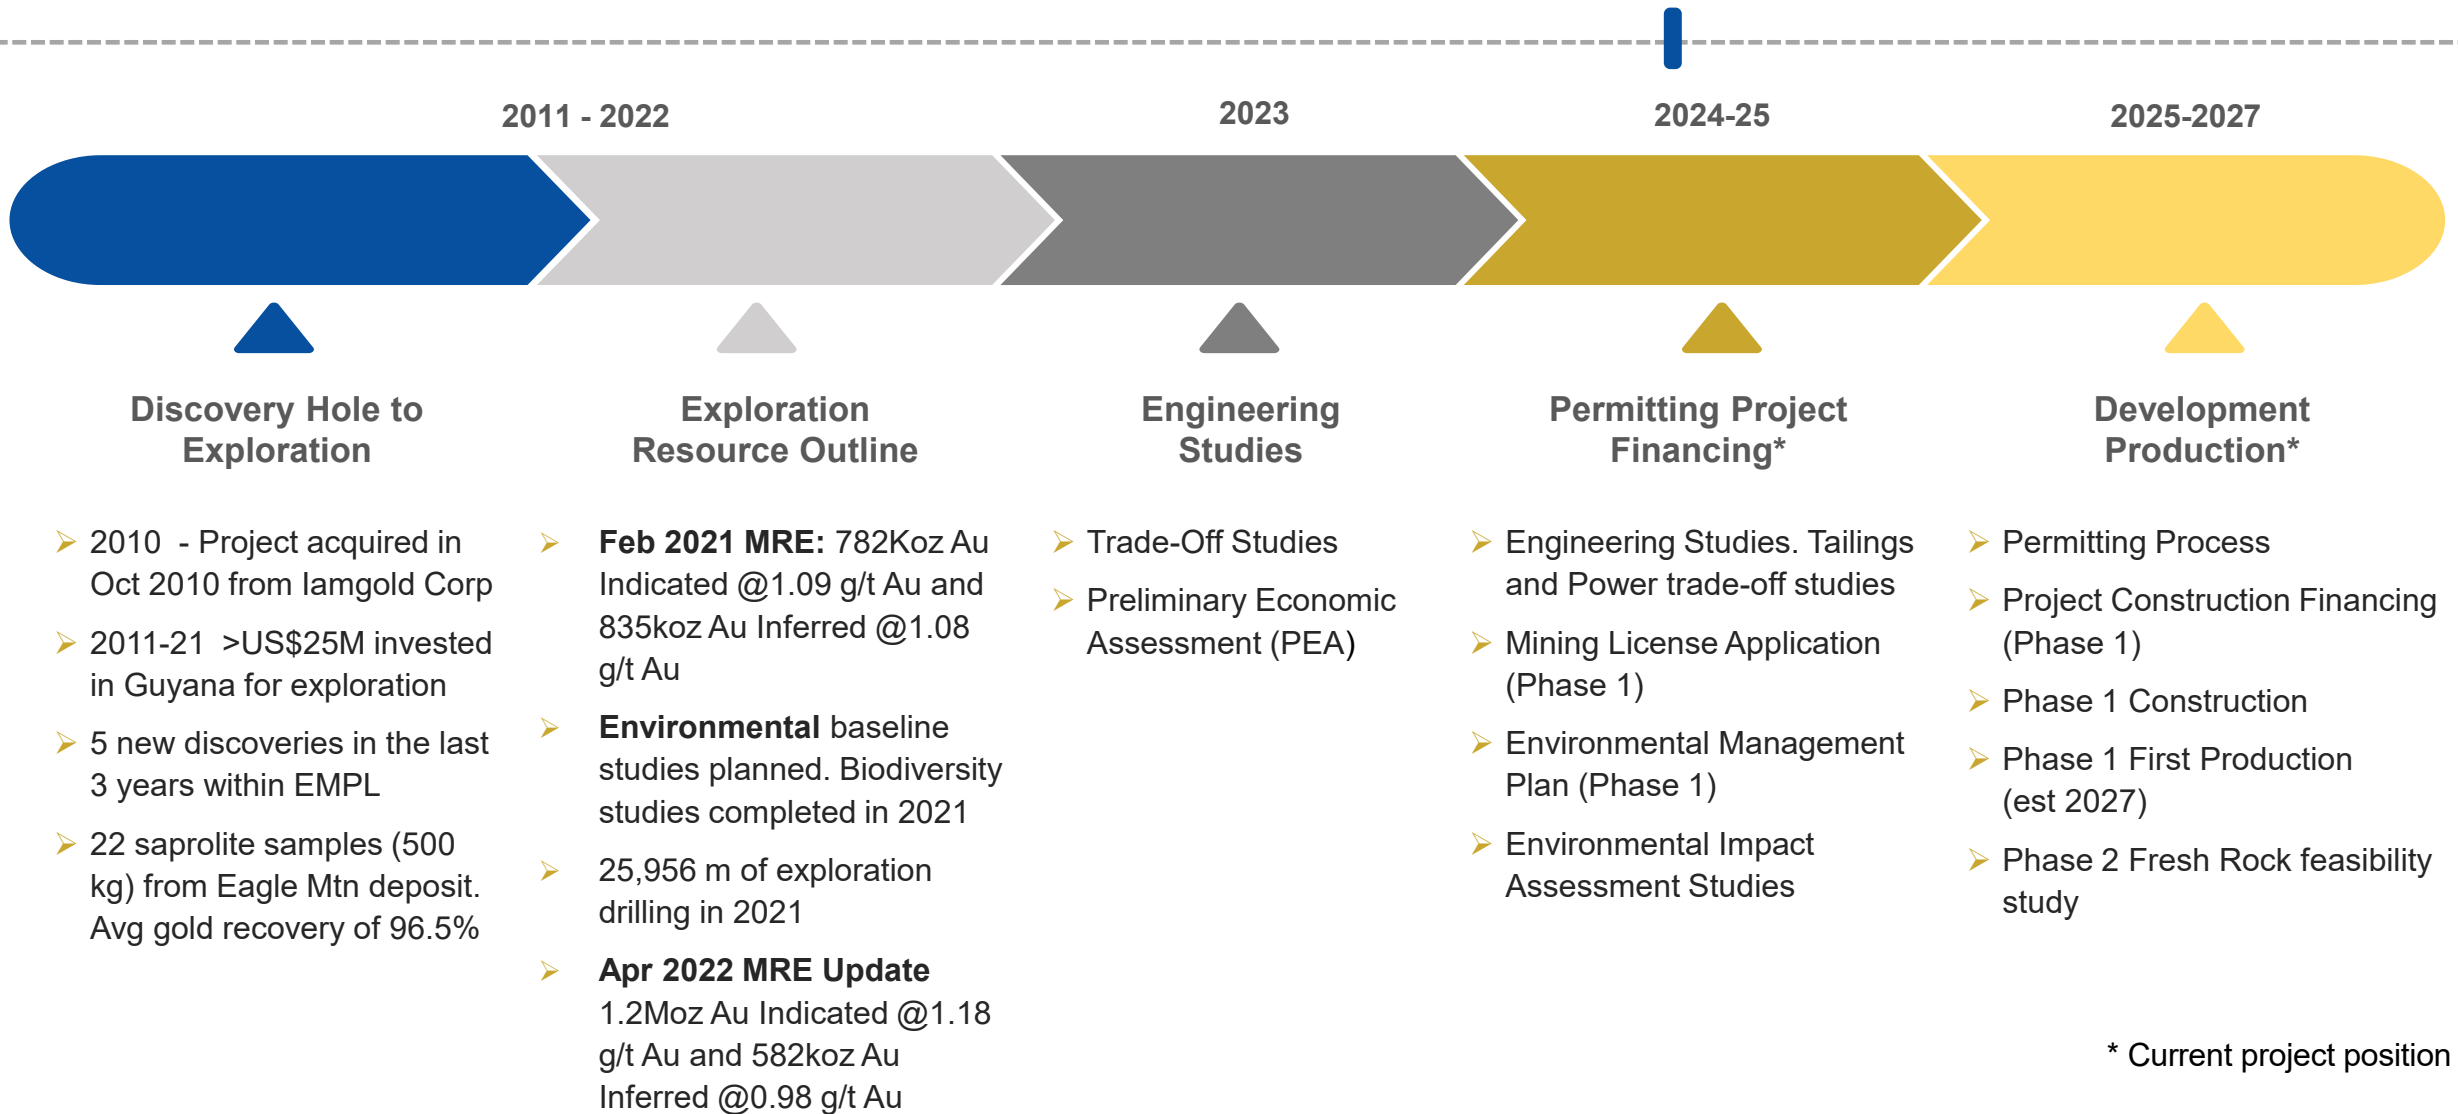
2011 - 2022

2023

2024-25

2025-2027

Discovery Hole to Exploration

- 2010 - Project acquired in Oct 2010 from Iamgold Corp
- 2011-21 >US$25M invested in Guyana for exploration
- 5 new discoveries in the last 3 years within EMPL
- 22 saprolite samples (500 kg) from Eagle Mtn deposit. Avg gold recovery of 96.5%

Exploration Resource Outline

- **Feb 2021 MRE:** 782Koz Au Indicated @1.09 g/t Au and 835koz Au Inferred @1.08 g/t Au
- **Environmental** baseline studies planned. Biodiversity studies completed in 2021
- 25,956 m of exploration drilling in 2021
- **Apr 2022 MRE Update** 1.2Moz Au Indicated @1.18 g/t Au and 582koz Au Inferred @0.98 g/t Au

Engineering Studies

- Trade-Off Studies
- Preliminary Economic Assessment (PEA)

Permitting Project Financing*

- Engineering Studies. Tailings and Power trade-off studies
- Mining License Application (Phase 1)
- Environmental Management Plan (Phase 1)
- Environmental Impact Assessment Studies

Development Production*

- Permitting Process
- Project Construction Financing (Phase 1)
- Phase 1 Construction
- Phase 1 First Production (est 2027)
- Phase 2 Fresh Rock feasibility study

* Current project position